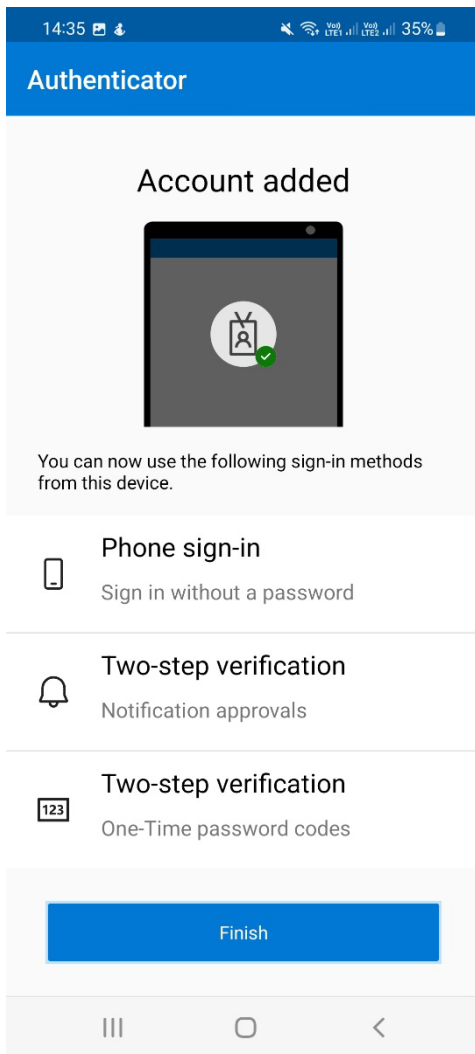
14:35

Vo) LTE1 Vo) LTE2 35%

Authenticator

Account added

You can now use the following sign-in methods from this device.

Phone sign-in

Sign in without a password

Two-step verification

Notification approvals

123

Two-step verification

One-Time password codes

Finish